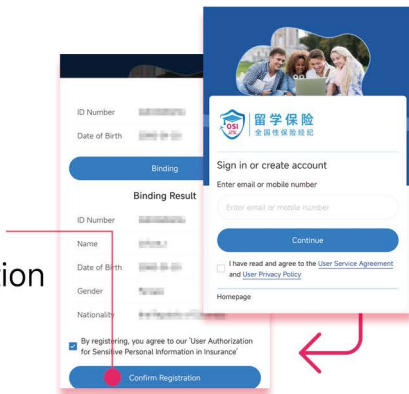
ID Number
Date of Birth
Binding
Binding Result
ID Number
Name
Date of Birth
Gender
Nationality
By registering, you agree to our 'User Authorization for Sensitive Personal Information in Insurance'
Confirm Registration

ion

OSI
留学保险
全国性保险经纪
Sign in or create account
Enter email or mobile number
Enter email or mobile number
Continue
I have read and agree to the User Service Agreement and User Privacy Policy
Homepage